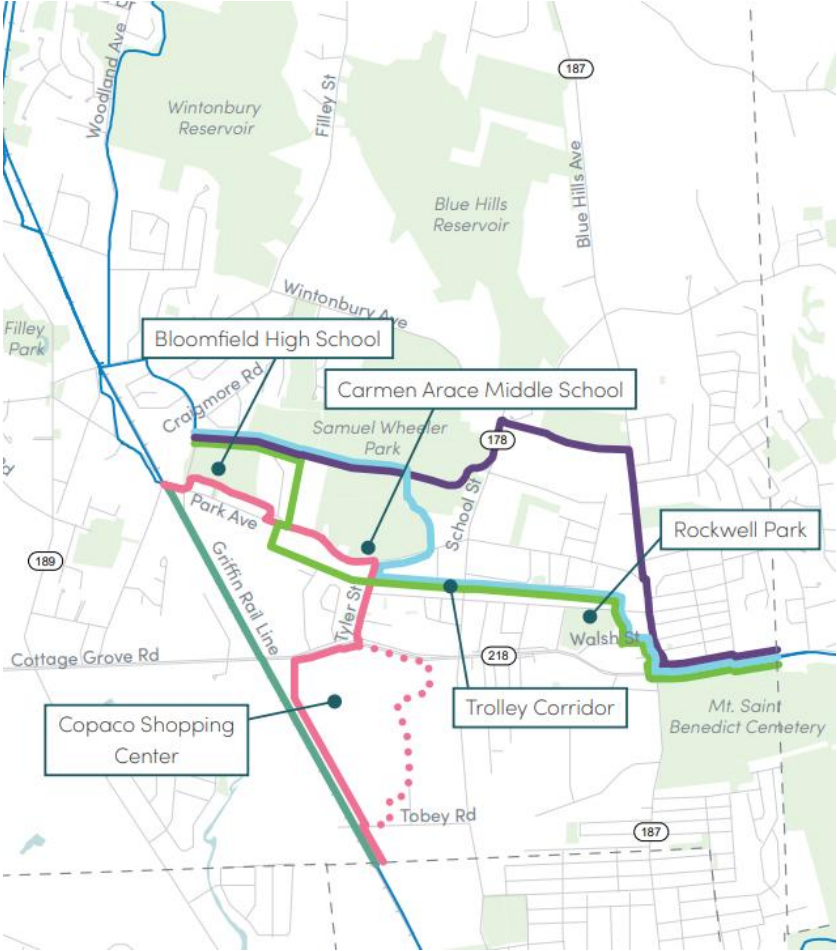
Woodland Ave

Wintonbury Reservoir

Filley St

187

Blue Hills Ave

Blue Hills Reservoir

Wintonbury Ave

Filley Park

Bloomfield High School

Craigmore Rd

Carmen Arace Middle School

Samuel Wheeler Park

178

School St

Rockwell Park

Park Ave

189

Griffin Rail Line

Tyler St

Walsh St

Cottage Grove Rd

218

Trolley Corridor

Mt. Saint Benedict Cemetery

Copaco Shopping Center

Tobey Rd

187